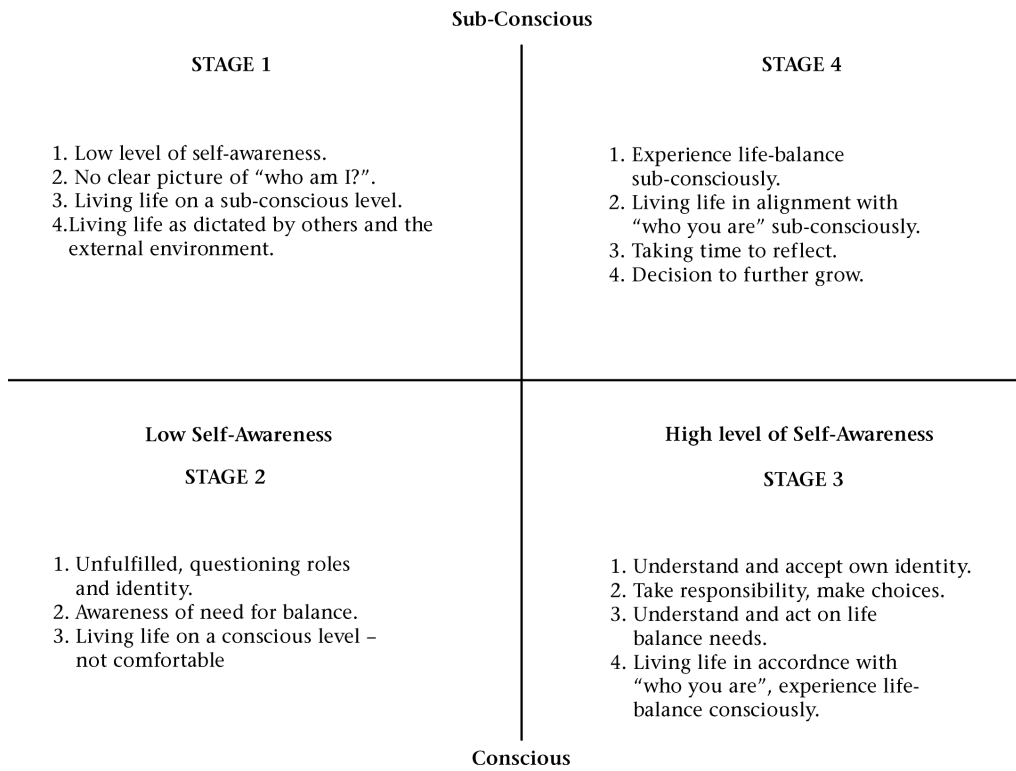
Sub-Conscious

STAGE 1

1. Low level of self-awareness.
2. No clear picture of "who am I?".
3. Living life on a sub-conscious level.
4.Living life as dictated by others and the external environment.

STAGE 4

1. Experience life-balance sub-consciously.
2. Living life in alignment with "who you are" sub-consciously.
3. Taking time to reflect.
4. Decision to further grow.

Low Self-Awareness

STAGE 2

1. Unfulfilled, questioning roles and identity.
2. Awareness of need for balance.
3. Living life on a conscious level – not comfortable

High level of Self-Awareness

STAGE 3

1. Understand and accept own identity.
2. Take responsibility, make choices.
3. Understand and act on life balance needs.
4. Living life in accordnce with "who you are", experience life-balance consciously.

Conscious